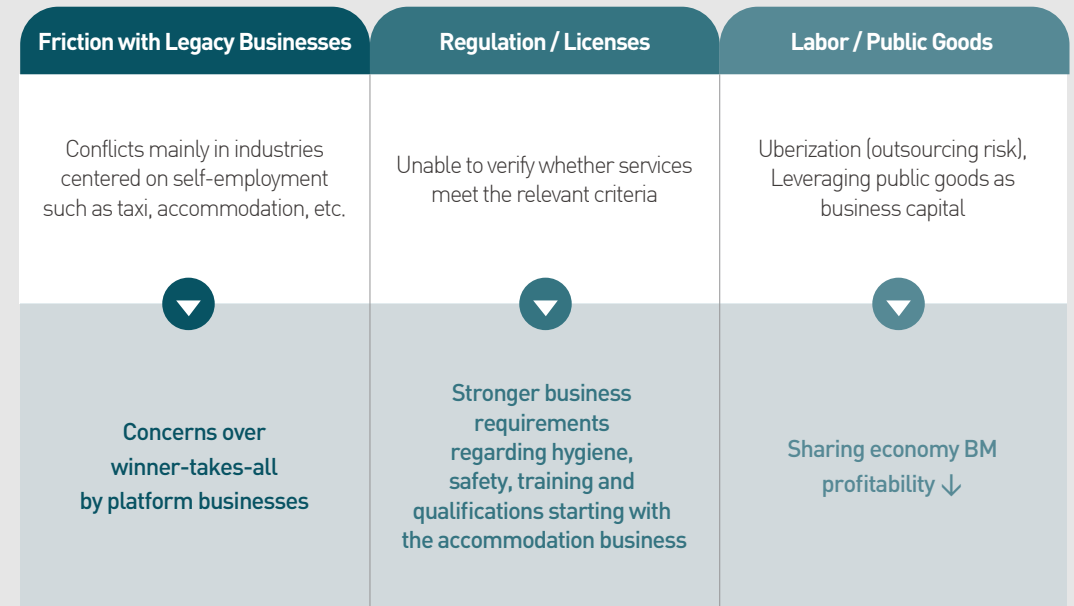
Friction with Legacy Businesses

Conflicts mainly in industries centered on self-employment such as taxi, accommodation, etc.

Concerns over winner-takes-all by platform businesses

Regulation / Licenses

Unable to verify whether services meet the relevant criteria

Stronger business requirements regarding hygiene, safety, training and qualifications starting with the accommodation business

Labor / Public Goods

Uberization (outsourcing risk), Leveraging public goods as business capital

Sharing economy BM profitability ↓